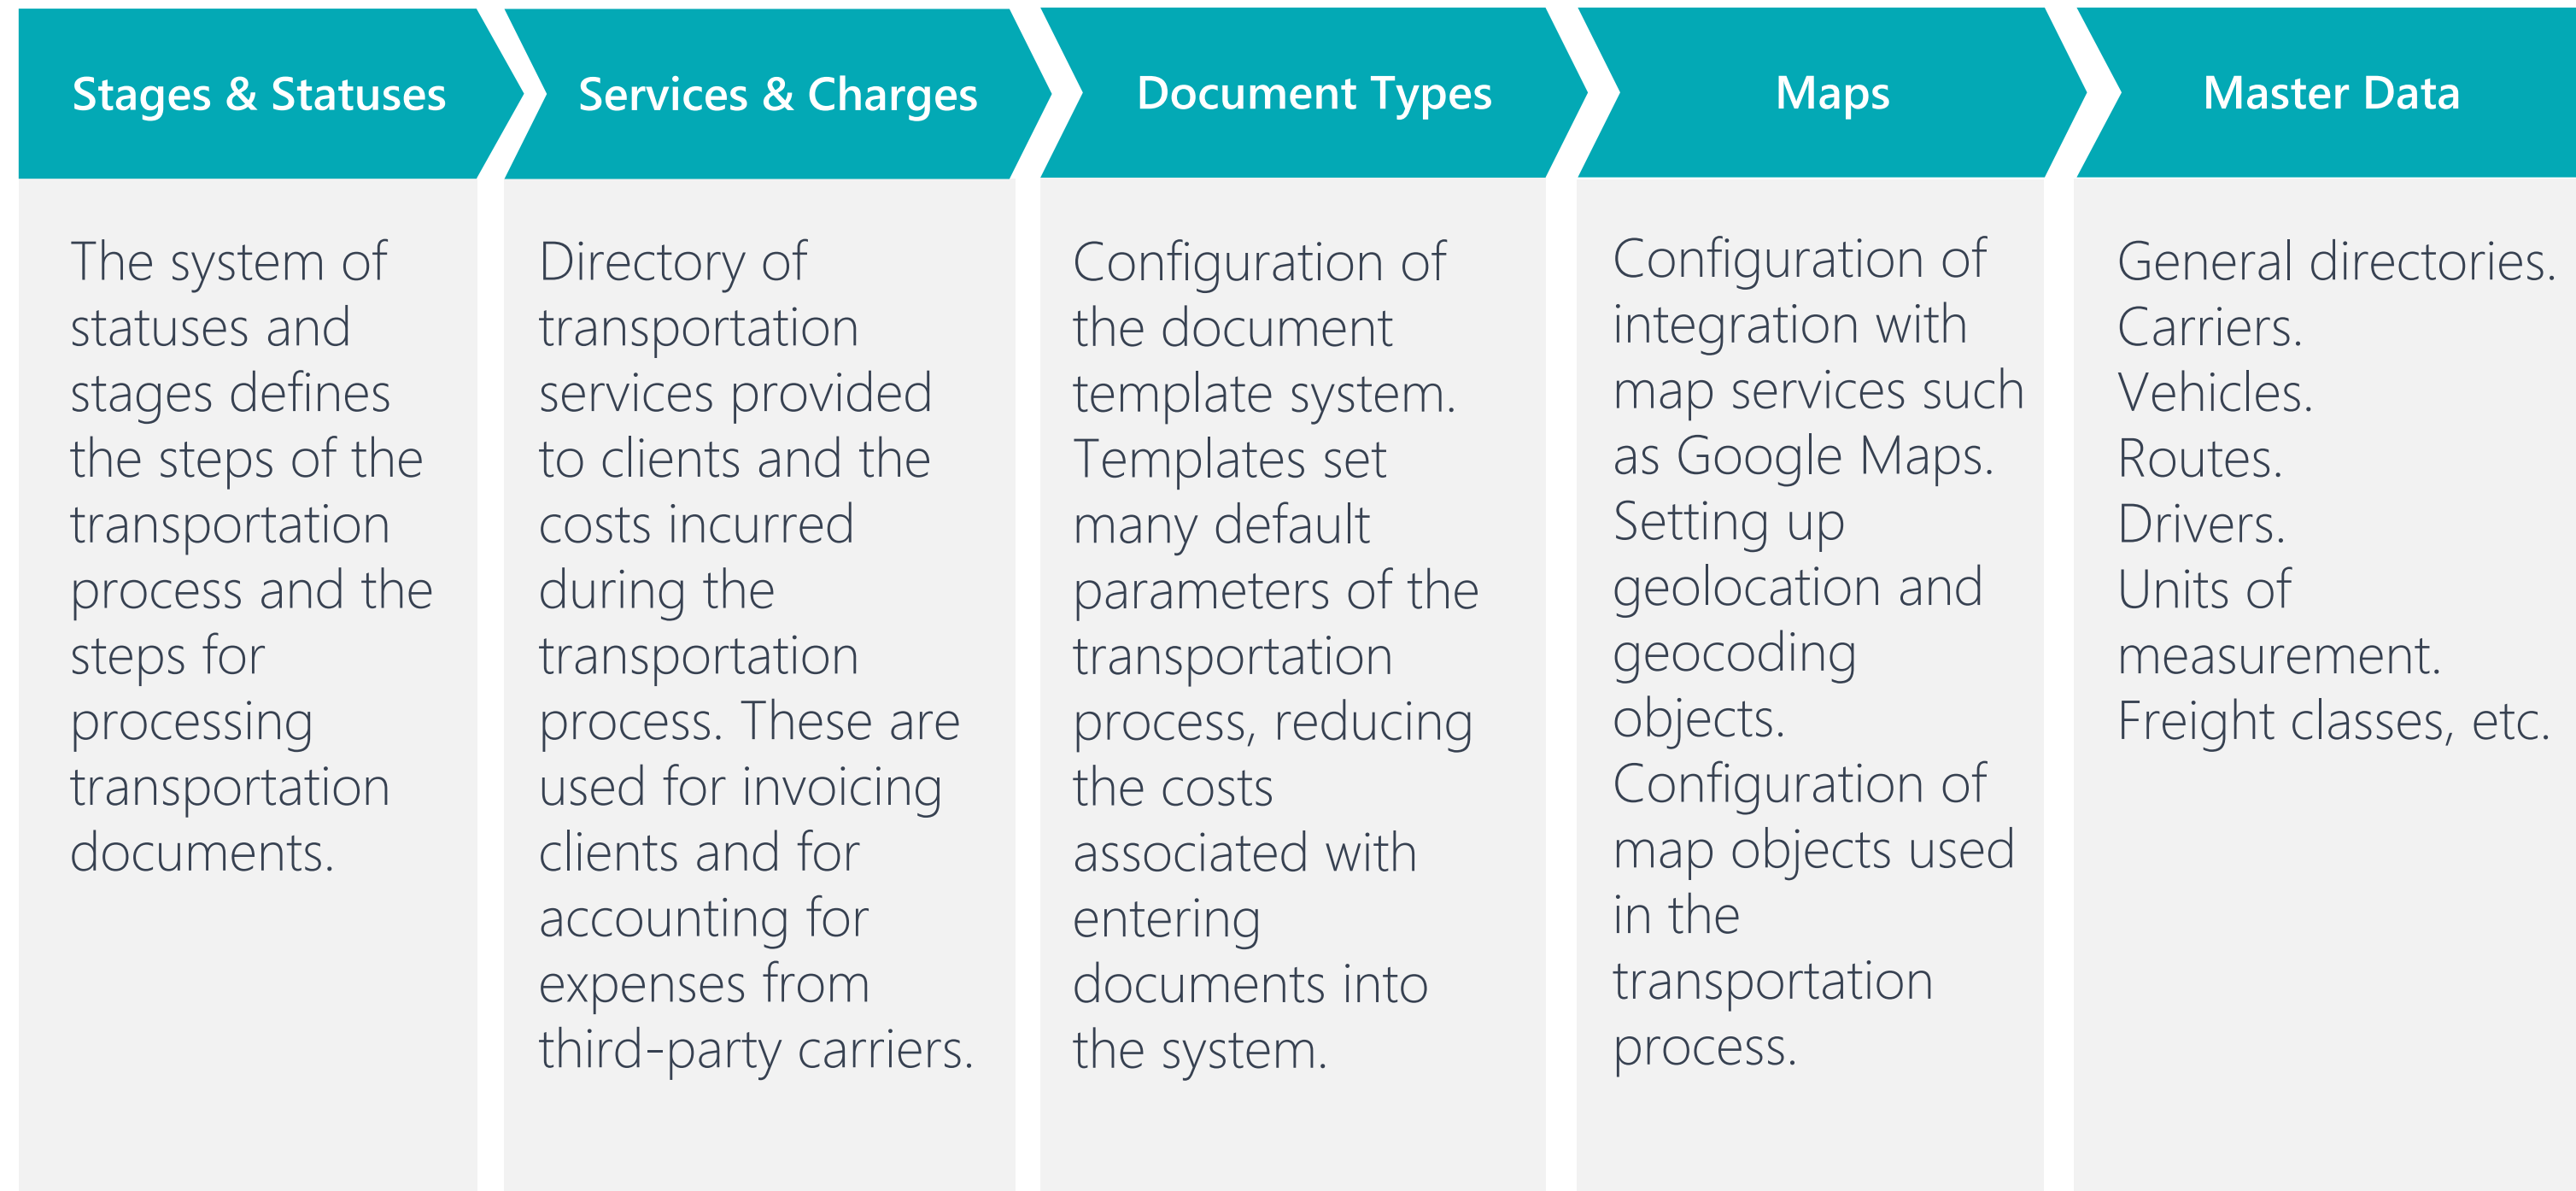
Stages & Statuses

The system of statuses and stages defines the steps of the transportation process and the steps for processing transportation documents.

Services & Charges

Directory of transportation services provided to clients and the costs incurred during the transportation process. These are used for invoicing clients and for accounting for expenses from third-party carriers.

Document Types

Configuration of the document template system. Templates set many default parameters of the transportation process, reducing the costs associated with entering documents into the system.

Maps

Configuration of integration with map services such as Google Maps. Setting up geolocation and geocoding objects. Configuration of map objects used in the transportation process.

Master Data

General directories. Carriers. Vehicles. Routes. Drivers. Units of measurement. Freight classes, etc.